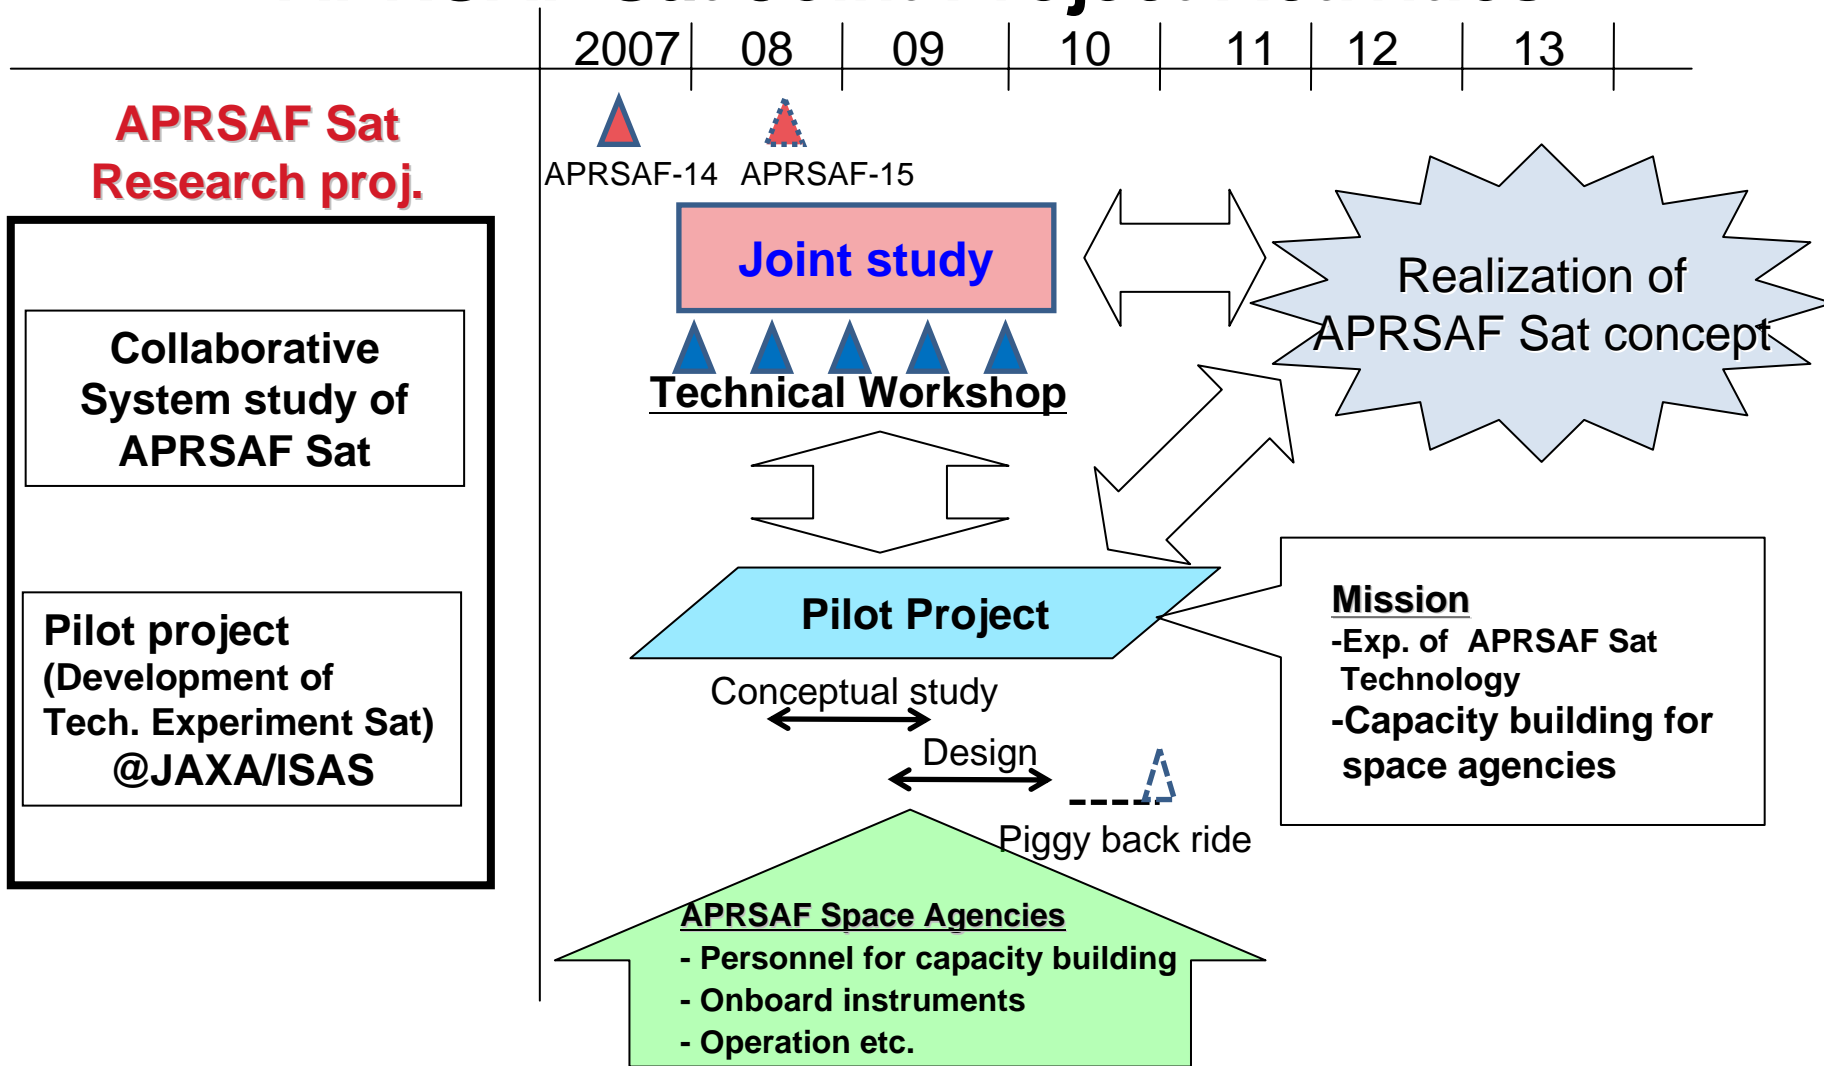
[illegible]

2007 | 08 | 09 | 10 | 11 | 12 | 13

APRSAF Sat Research proj.

APRSAF-14 APRSAF-15

Joint study

Realization of APRSAF Sat concept

Collaborative System study of APRSAF Sat

Technical Workshop

Pilot project (Development of Tech. Experiment Sat) @JAXA/ISAS

Pilot Project

Mission
-Exp. of APRSAF Sat Technology
-Capacity building for space agencies

Conceptual study

Design

Piggy back ride

APRSAF Space Agencies
- Personnel for capacity building
- Onboard instruments
- Operation etc.